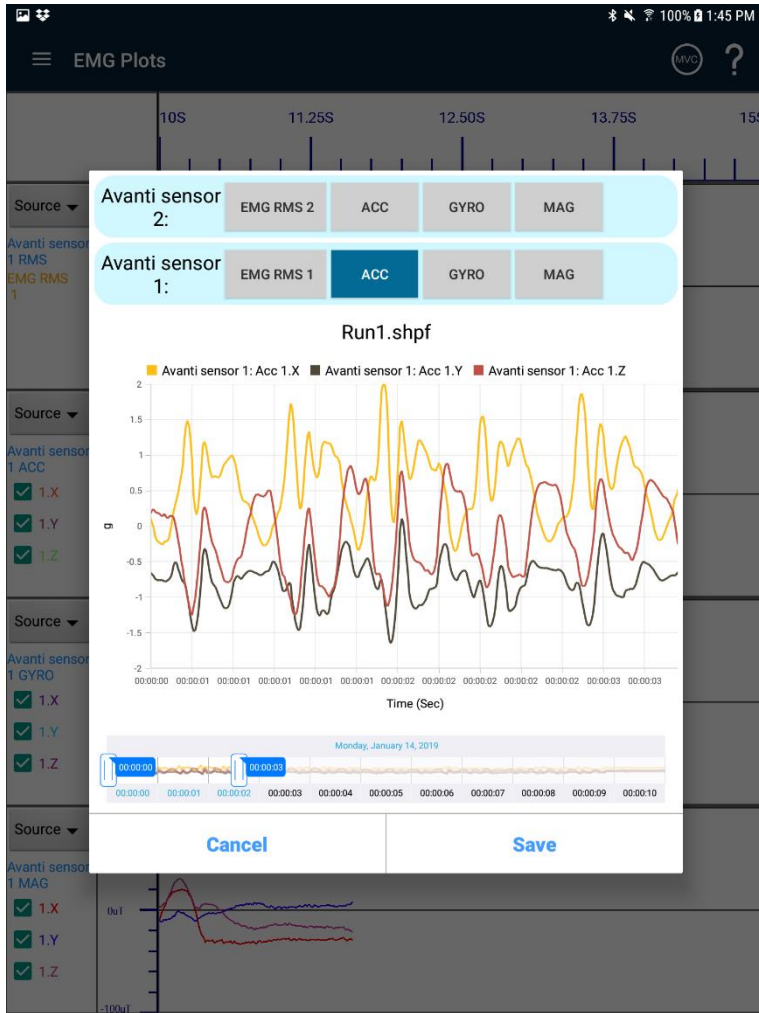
100% 1:45 PM

EMG Plots

MVC

?

10S 11.25S 12.50S 13.75S 15

Source

Avanti sensor 1 RMS
EMG RMS 1

Source

Avanti sensor 1 ACC
1.X
1.Y
1.Z

Source

Avanti sensor 1 GYRO
1.X
1.Y
1.Z

Source

Avanti sensor 1 MAG
1.X
1.Y
1.Z

0uT

-100uT

Avanti sensor 2: EMG RMS 2 ACC GYRO MAG

Avanti sensor 1: EMG RMS 1 ACC GYRO MAG

Run1.shpf

Avanti sensor 1: Acc 1.X Avanti sensor 1: Acc 1.Y Avanti sensor 1: Acc 1.Z

2
1.5
1
0.5
g
-0.5
-1
-1.5
-2

00:00:00 00:00:01 00:00:01 00:00:01 00:00:01 00:00:01 00:00:02 00:00:02 00:00:02 00:00:02 00:00:02 00:00:02 00:00:03 00:00:03

Time (Sec)

Monday, January 14, 2019

00:00:00 00:00:03

00:00:00 00:00:01 00:00:02 00:00:03 00:00:04 00:00:05 00:00:06 00:00:07 00:00:08 00:00:09 00:00:10

Cancel

Save